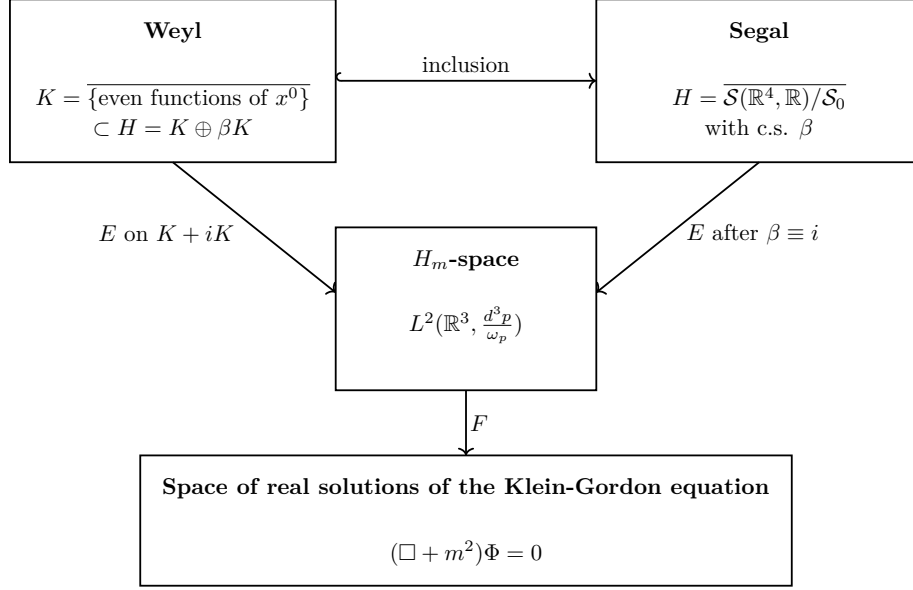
**Weyl**

$K = \overline{\{\text{even functions of } x^0\}}$
$\subset H = K \oplus \beta K$

inclusion

**Segal**

$H = \overline{\mathcal{S}(\mathbb{R}^4, \mathbb{R})/\mathcal{S}_0}$
with c.s. $\beta$

$E$ on $K + iK$

**$H_m$-space**

$L^2(\mathbb{R}^3, \frac{d^3p}{\omega_p})$

$E$ after $\beta \equiv i$

$F$

**Space of real solutions of the Klein-Gordon equation**

$(\Box + m^2)\Phi = 0$